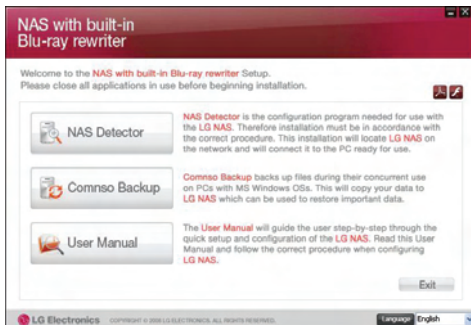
NAS with built-in
Blu-ray rewriter

Welcome to the NAS with built-in Blu-ray rewriter Setup.
Please close all applications in use before beginning installation.

NAS Detector

NAS Detector is the configuration program needed for use with the LG NAS. Therefore installation must be in accordance with the correct procedure. This installation will locate LG NAS on the network and will connect it to the PC ready for use.

Comnso Backup

Comnso Backup backs up files during their concurrent use on PCs with MS Windows OSs. This will copy your data to LG NAS which can be used to restore important data.

User Manual

The User Manual will guide the user step-by-step through the quick setup and configuration of the LG NAS. Read this User Manual and follow the correct procedure when configuring LG NAS.

Exit

LG Electronics COPYRIGHT © 2009 LG ELECTRONICS. ALL RIGHTS RESERVED.

Language English